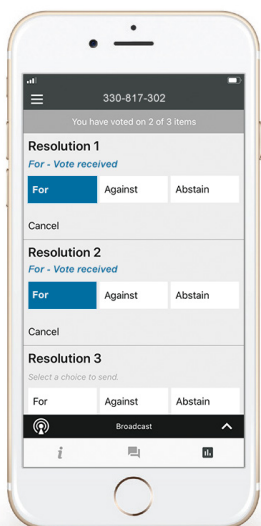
330-817-302

You have voted on 2 of 3 items

Resolution 1

For - Vote received

| For | Against | Abstain |
|---|---|---|

Cancel

Resolution 2

For - Vote received

| For | Against | Abstain |
|---|---|---|

Cancel

Resolution 3

Select a choice to send.

| For | Against | Abstain |
|---|---|---|

Broadcast

i